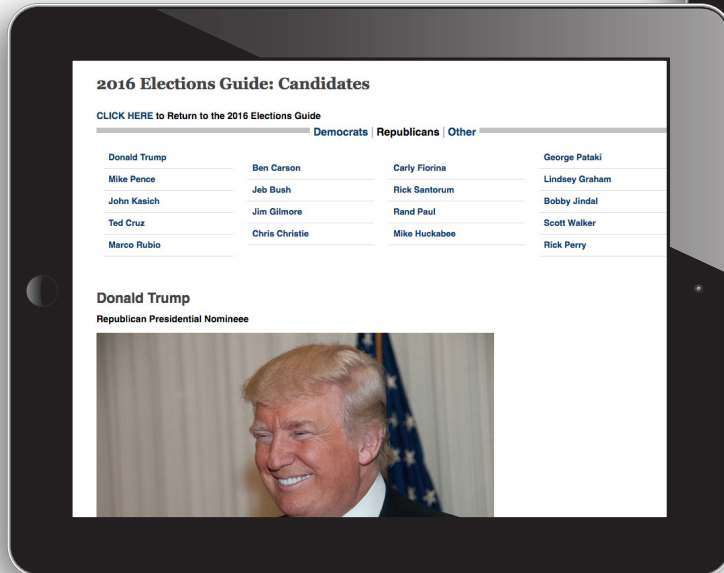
2016 Elections Guide: Candidates

CLICK HERE to Return to the 2016 Elections Guide

Democrats | Republicans | Other

Donald Trump
Mike Pence
John Kasich
Ted Cruz
Marco Rubio

Ben Carson
Jeb Bush
Jim Gilmore
Chris Christie

Carly Fiorina
Rick Santorum
Rand Paul
Mike Huckabee

George Pataki
Lindsey Graham
Bobby Jindal
Scott Walker
Rick Perry

Donald Trump

Republican Presidential Nomineee